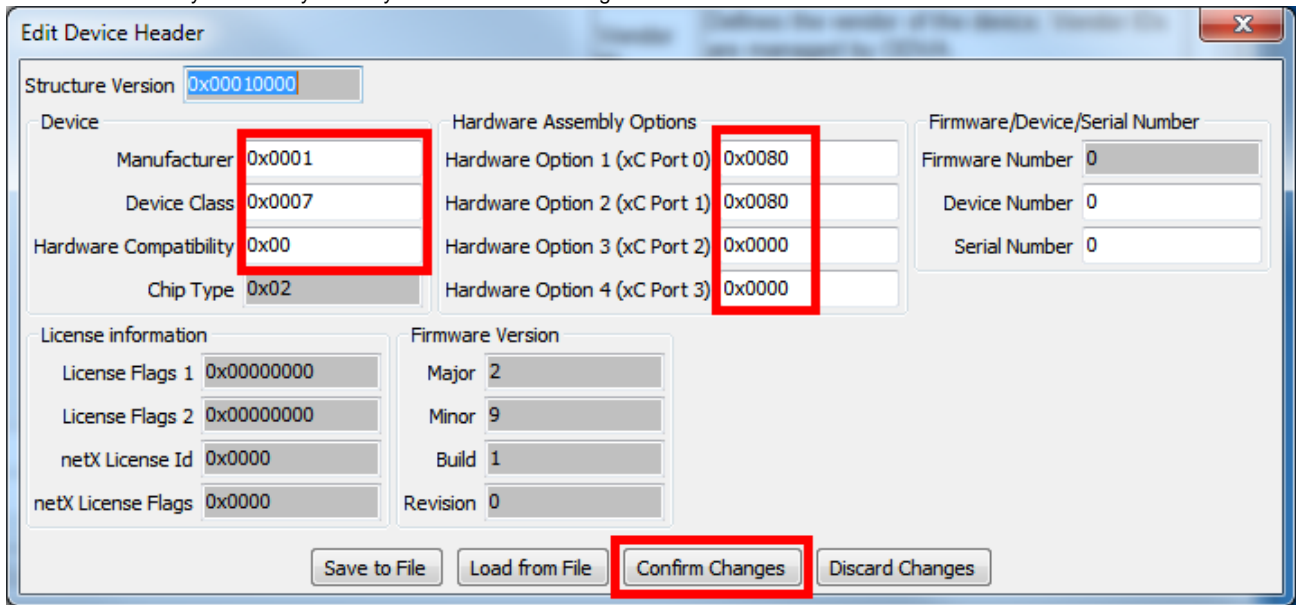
Edit Device Header

Structure Version 0x00010000

Device
Manufacturer 0x0001
Device Class 0x0007
Hardware Compatibility 0x00
Chip Type 0x02

Hardware Assembly Options
Hardware Option 1 (xC Port 0) 0x0080
Hardware Option 2 (xC Port 1) 0x0080
Hardware Option 3 (xC Port 2) 0x0000
Hardware Option 4 (xC Port 3) 0x0000

Firmware/Device/Serial Number
Firmware Number 0
Device Number 0
Serial Number 0

License information
License Flags 1 0x00000000
License Flags 2 0x00000000
netX License Id 0x0000
netX License Flags 0x0000

Firmware Version
Major 2
Minor 9
Build 1
Revision 0

Save to File
Load from File
Confirm Changes
Discard Changes